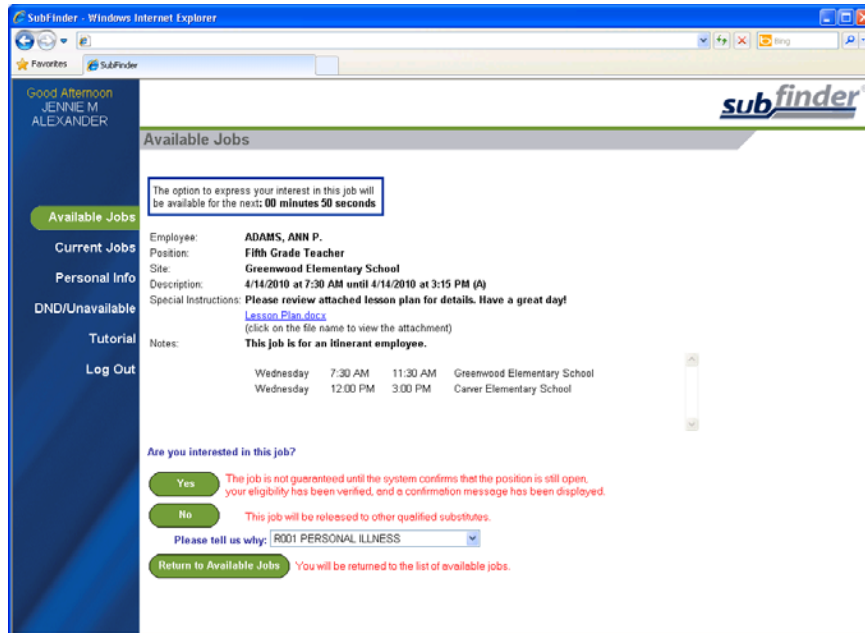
SubFinder - Windows Internet Explorer

Bing

Favorites SubFinder

Good Afternoon
JENNIE M
ALEXANDER

subfinder

Available Jobs

Available Jobs
Current Jobs
Personal Info
DND/Unavailable
Tutorial
Log Out

The option to express your interest in this job will be available for the next: 00 minutes 50 seconds

| | |
|---|---|
| Employee: | ADAMS, ANN P. |
| Position: | Fifth Grade Teacher |
| Site: | Greenwood Elementary School |
| Description: | 4/14/2010 at 7:30 AM until 4/14/2010 at 3:15 PM (A) |
| Special Instructions: | Please review attached lesson plan for details. Have a great day! Lesson Plan.docx (click on the file name to view the attachment) |
| Notes: | This job is for an itinerant employee. |

| | | | |
|---|---|---|---|
| Wednesday | 7:30 AM | 11:30 AM | Greenwood Elementary School |
| Wednesday | 12:00 PM | 3:00 PM | Carver Elementary School |

Are you interested in this job?

Yes The job is not guaranteed until the system confirms that the position is still open, your eligibility has been verified, and a confirmation message has been displayed.

No This job will be released to other qualified substitutes.

Please tell us why: R001 PERSONAL ILLNESS

Return to Available Jobs You will be returned to the list of available jobs.